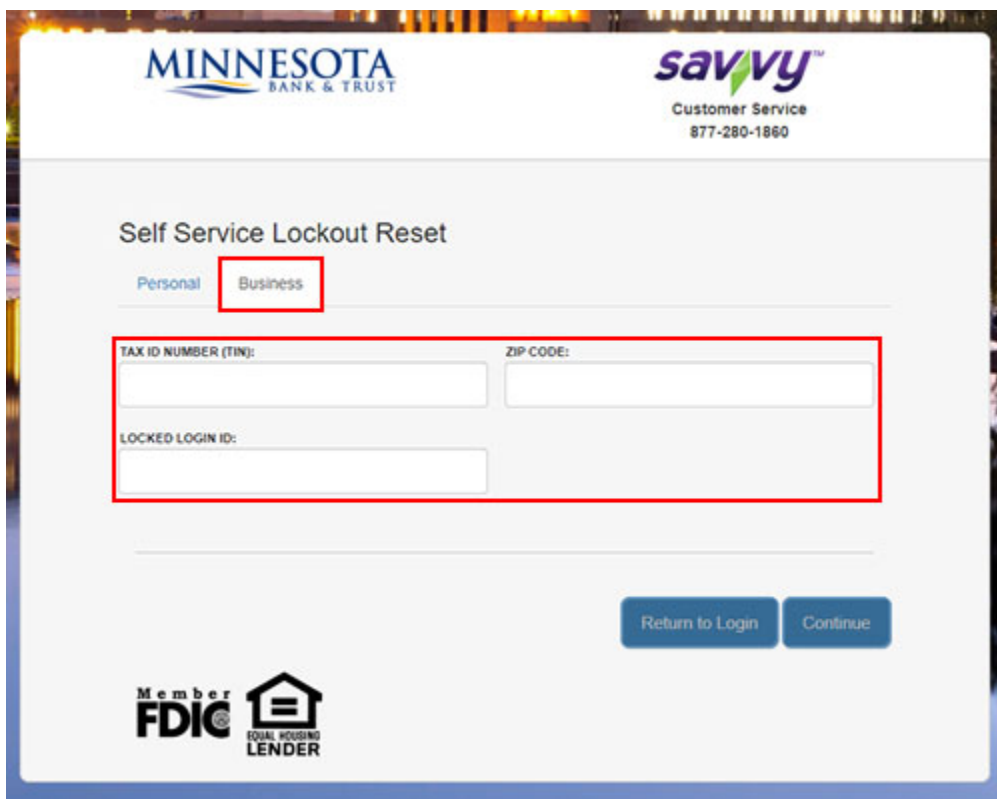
MINNESOTA
BANK & TRUST

savvy™
Customer Service
877-280-1860

Self Service Lockout Reset

Personal Business

TAX ID NUMBER (TIN):

ZIP CODE:

LOCKED LOGIN ID:

Return to Login Continue

Member FDIC

EQUAL HOUSING LENDER